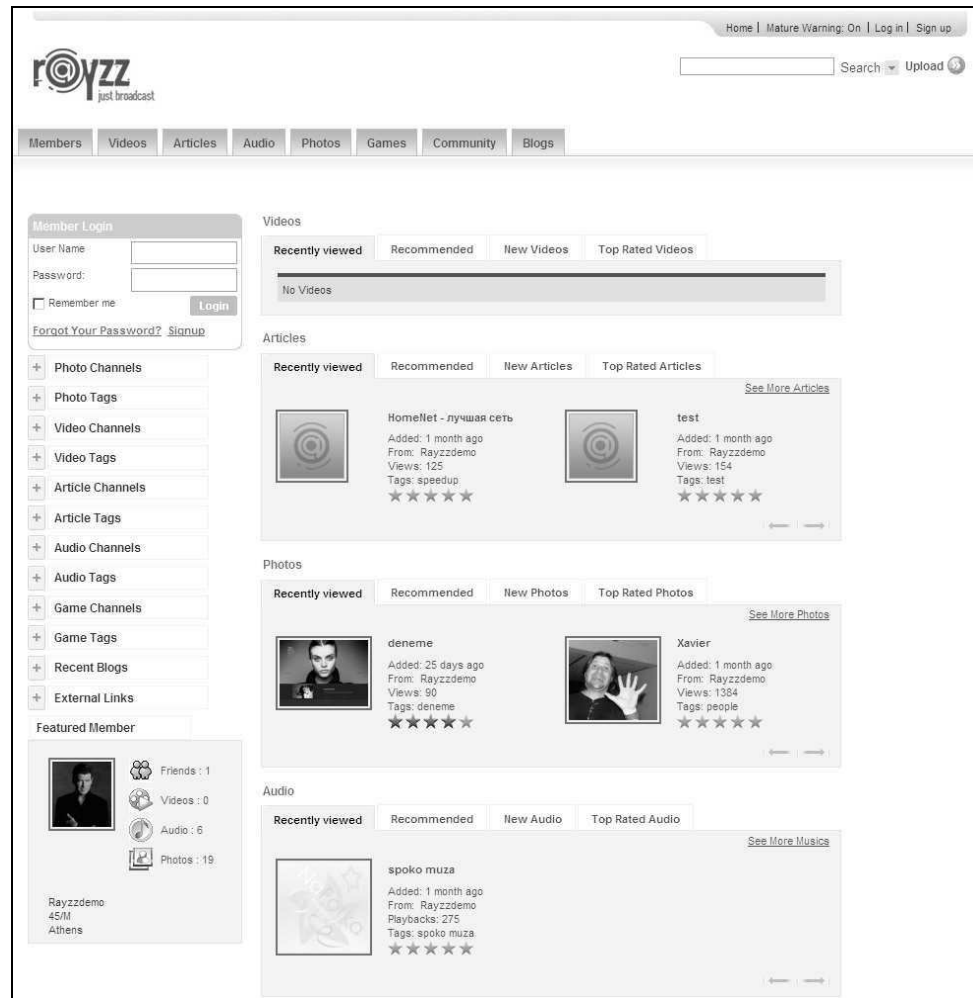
Home | Mature Warning: On | Log in | Sign up

r@yzz
just broadcast

Search Upload

Members | Videos | Articles | Audio | Photos | Games | Community | Blogs

Member Login
User Name
Password:
Remember me
Login
Forgot Your Password? Signup

+ Photo Channels
+ Photo Tags
+ Video Channels
+ Video Tags
+ Article Channels
+ Article Tags
+ Audio Channels
+ Audio Tags
+ Game Channels
+ Game Tags
+ Recent Blogs
+ External Links

Featured Member
Friends : 1
Videos : 0
Audio : 6
Photos : 19
Rayzzdemo
45/M
Athens

Videos
Recently viewed | Recommended | New Videos | Top Rated Videos
No Videos

Articles
Recently viewed | Recommended | New Articles | Top Rated Articles
See More Articles

HomeNet - лучшая сеть
Added: 1 month ago
From: Rayzzdemo
Views: 125
Tags: speedup

test
Added: 1 month ago
From: Rayzzdemo
Views: 154
Tags: test

Photos
Recently viewed | Recommended | New Photos | Top Rated Photos
See More Photos

deneme
Added: 25 days ago
From: Rayzzdemo
Views: 90
Tags: deneme

Xavier
Added: 1 month ago
From: Rayzzdemo
Views: 1384
Tags: people

Audio
Recently viewed | Recommended | New Audio | Top Rated Audio
See More Musics

spoko muza
Added: 1 month ago
From: Rayzzdemo
Playbacks: 275
Tags: spoko muza